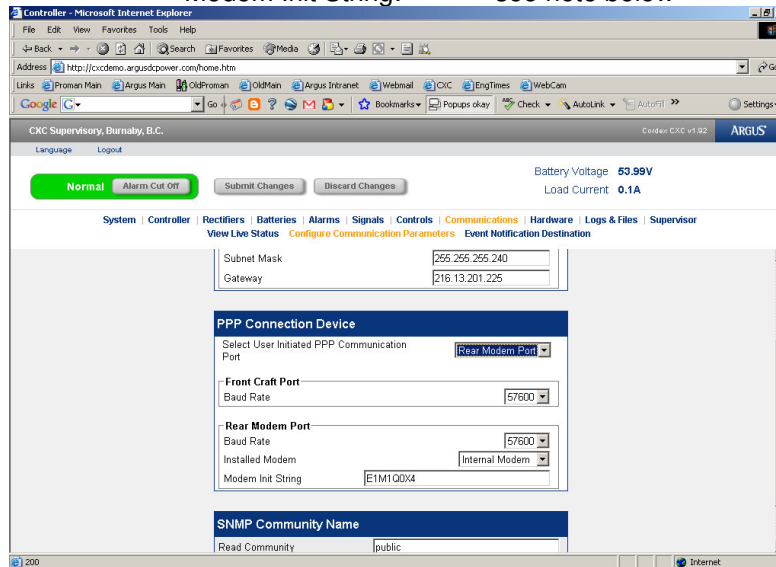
Controller - Microsoft Internet Explorer

File Edit View Favorites Tools Help

Back Search Favorites Media

Address http://cxcdemo.argusdcpower.com/home.htm

Links Proman Main Argus Main OldProman OldMain Argus Intranet Webmail CXC EngTimes WebCam

Google G- Go Bookmarks Popups okay Check AutoLink AutoFill Settings

CXC Supervisory, Burnaby, B.C. Cordex CXC v1.92 ARGUS

Language Logout

Normal Alarm Cut Off Submit Changes Discard Changes

Battery Voltage 53.99V

Load Current 0.1A

System | Controller | Rectifiers | Batteries | Alarms | Signals | Controls | Communications | Hardware | Logs & Files | Supervisor

View Live Status Configure Communication Parameters Event Notification Destination

| Subnet Mask | 255.255.255.240 |
|---|---|
| Gateway | 216.13.201.225 |

PPP Connection Device

Select User Initiated PPP Communication Port Rear Modem Port

Front Craft Port

Baud Rate 57600

Rear Modem Port

Baud Rate 57600

Installed Modem Internal Modem

Modem Init String E1M1Q0X4

SNMP Community Name

Read Community public

200 Internet